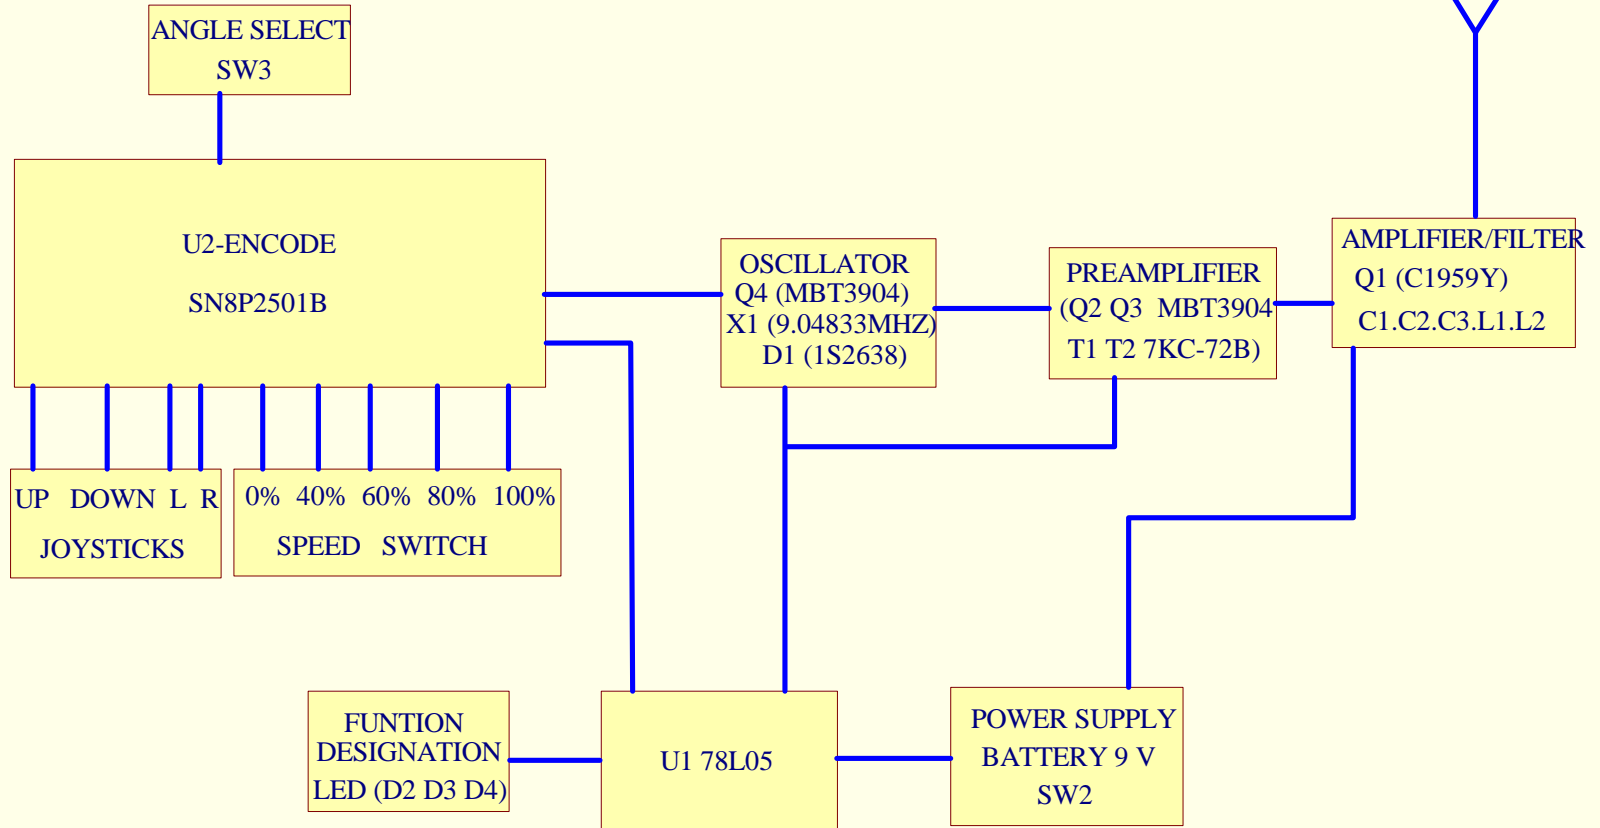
ANGLE SELECT
SW3

U2-ENCODE
SN8P2501B

OSCILLATOR
Q4 (MBT3904)
X1 (9.04833MHZ)
D1 (1S2638)

PREAMPLIFIER
(Q2 Q3 MBT3904
T1 T2 7KC-72B)

AMPLIFIER/FILTER
Q1 (C1959Y)
C1.C2.C3.L1.L2

UP DOWN L R
JOYSTICKS

0% 40% 60% 80% 100%
SPEED SWITCH

FUNTION
DESIGNATION
LED (D2 D3 D4)

U1 78L05

POWER SUPPLY
BATTERY 9 V
SW2